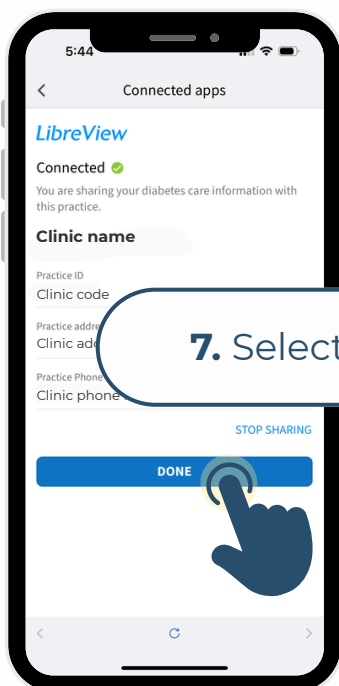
5:44

Connected apps

LibreView

Connected

You are sharing your diabetes care information with this practice.

Clinic name

Practice ID

Clinic code

Practice addre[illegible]

Clinic ad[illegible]

Practice Phone

Clinic phone

7. Select

STOP SHARING

DONE